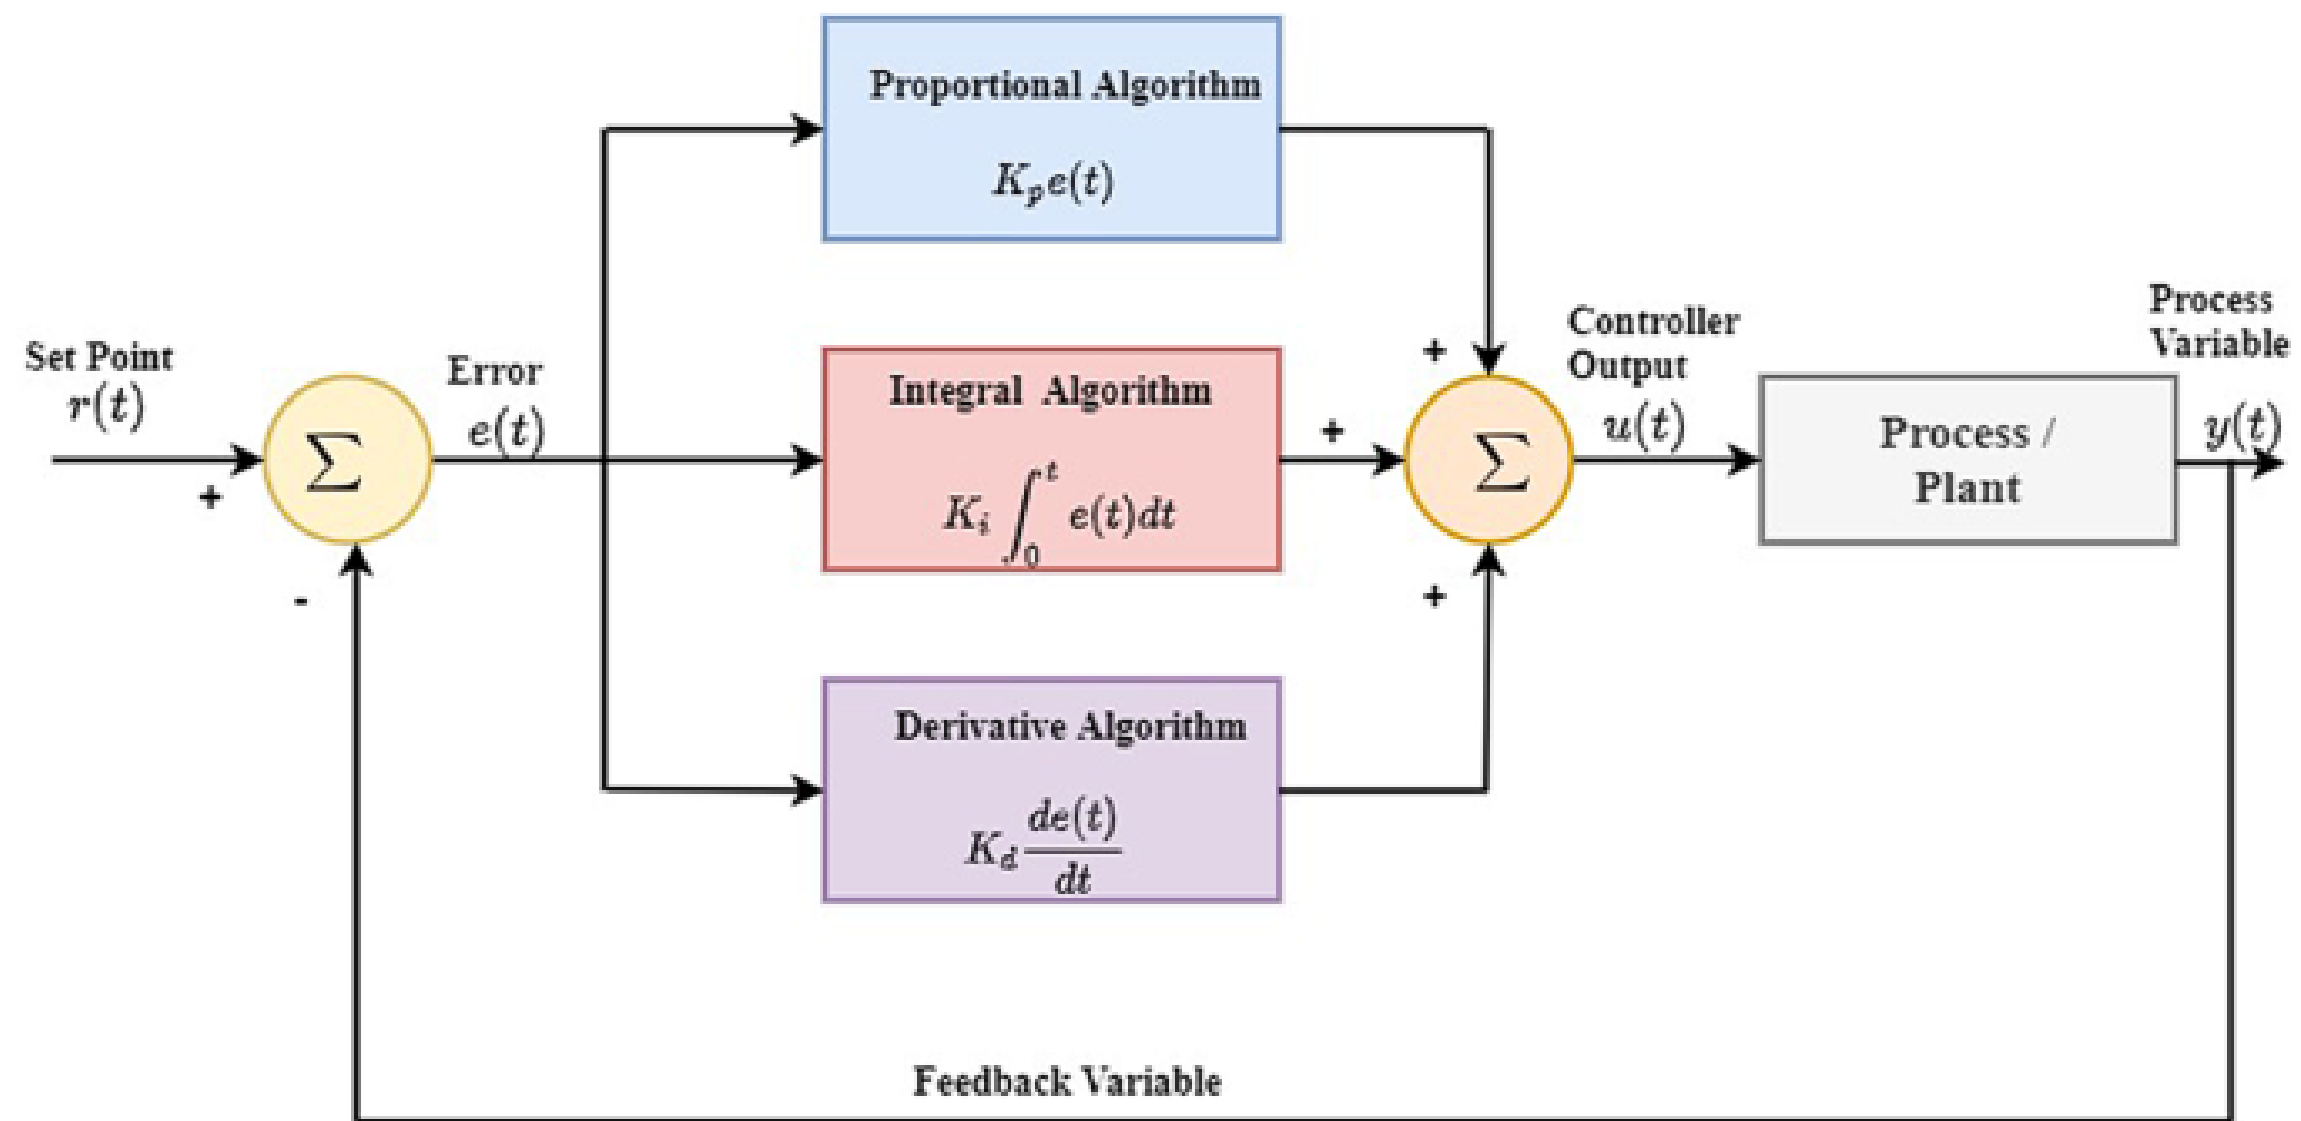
Proportional Algorithm

$K_p e(t)$

Set Point
$r(t)$

+

$\Sigma$

-

Error
$e(t)$

Integral Algorithm

$K_i \int_0^t e(t)dt$

+

+

$\Sigma$

+

Controller Output
$u(t)$

Process / Plant

Process Variable
$y(t)$

Derivative Algorithm

$K_d \frac{de(t)}{dt}$

Feedback Variable